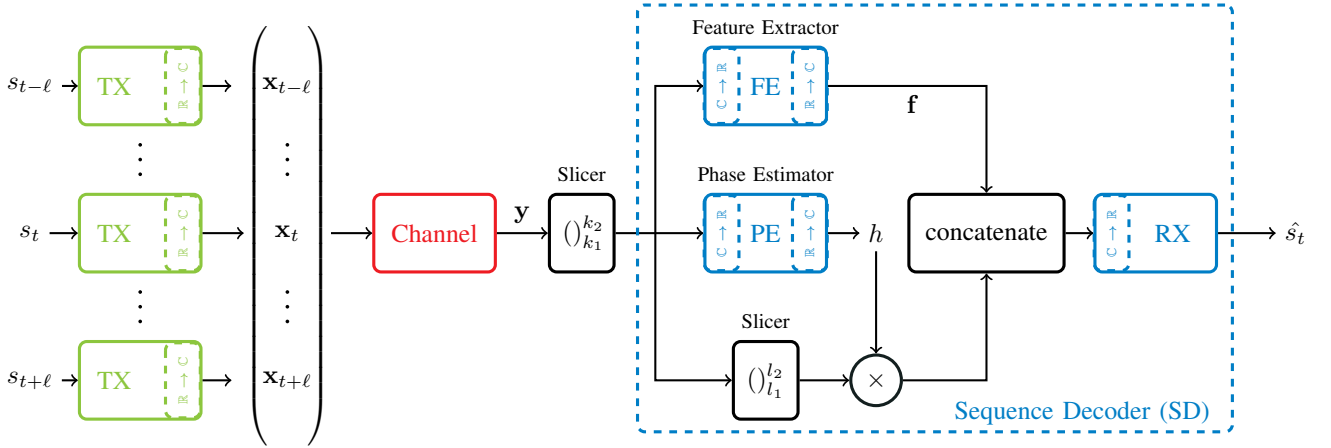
$s_{t-\ell}$ TX $\mathbb{R}\to\mathbb{C}$

$s_t$ TX $\mathbb{R}\to\mathbb{C}$

$s_{t+\ell}$ TX $\mathbb{R}\to\mathbb{C}$

$\begin{pmatrix} \mathbf{x}_{t-\ell} \\ \vdots \\ \mathbf{x}_t \\ \vdots \\ \mathbf{x}_{t+\ell} \end{pmatrix}$

Channel

$\mathbf{y}$

Slicer

$()_{k_1}^{k_2}$

Feature Extractor

$\mathbb{C}\to\mathbb{R}$ FE $\mathbb{R}\to\mathbb{C}$

$\mathbf{f}$

Phase Estimator

$\mathbb{C}\to\mathbb{R}$ PE $\mathbb{R}\to\mathbb{C}$

$h$

Slicer

$()_{l_1}^{l_2}$

$\times$

concatenate

$\mathbb{C}\to\mathbb{R}$ RX

$\hat{s}_t$

Sequence Decoder (SD)